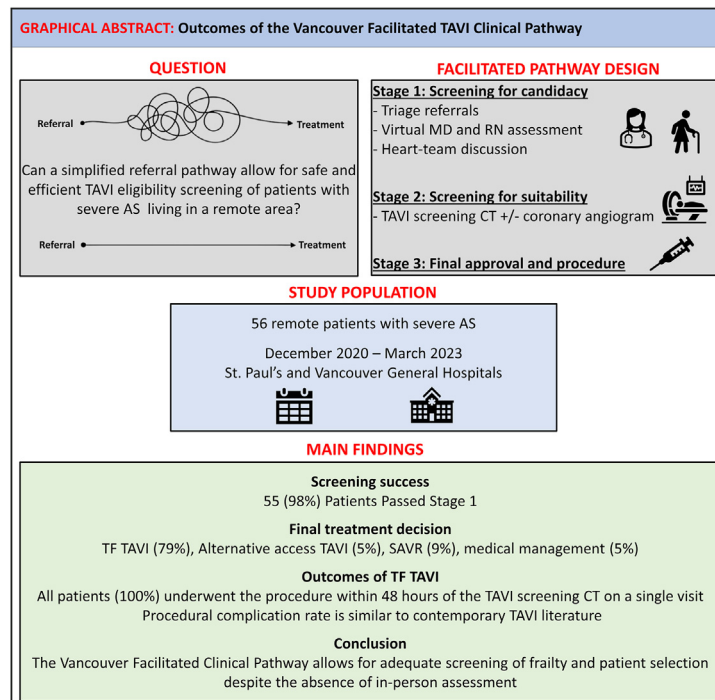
GRAPHICAL ABSTRACT: Outcomes of the Vancouver Facilitated TAVI Clinical Pathway

QUESTION

Referral

Treatment

Can a simplified referral pathway allow for safe and efficient TAVI eligibility screening of patients with severe AS living in a remote area?

Referral

Treatment

FACILITATED PATHWAY DESIGN

Stage 1: Screening for candidacy
- Triage referrals
- Virtual MD and RN assessment
- Heart-team discussion

Stage 2: Screening for suitability
- TAVI screening CT +/- coronary angiogram

Stage 3: Final approval and procedure

STUDY POPULATION

56 remote patients with severe AS

December 2020 – March 2023
St. Paul's and Vancouver General Hospitals

MAIN FINDINGS

Screening success
55 (98%) Patients Passed Stage 1

Final treatment decision
TF TAVI (79%), Alternative access TAVI (5%), SAVR (9%), medical management (5%)

Outcomes of TF TAVI
All patients (100%) underwent the procedure within 48 hours of the TAVI screening CT on a single visit
Procedural complication rate is similar to contemporary TAVI literature

Conclusion
The Vancouver Facilitated Clinical Pathway allows for adequate screening of frailty and patient selection despite the absence of in-person assessment